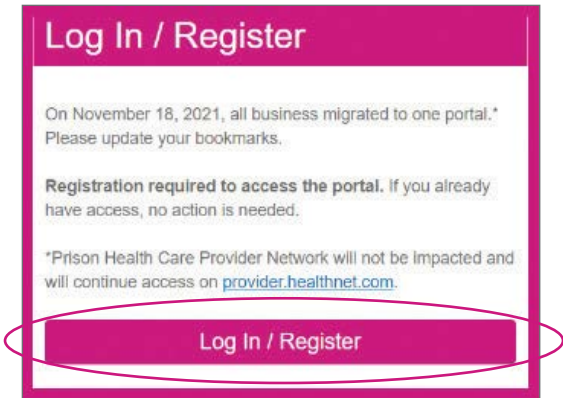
Log In / Register

On November 18, 2021, all business migrated to one portal.* Please update your bookmarks.

**Registration required to access the portal.** If you already have access, no action is needed.

*Prison Health Care Provider Network will not be impacted and will continue access on provider.healthnet.com.

Log In / Register